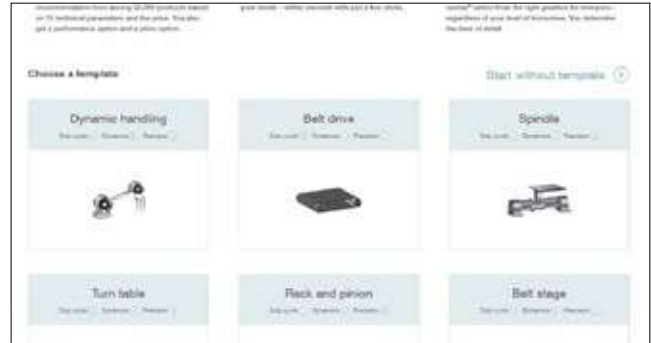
recommendation from among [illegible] products based on 15 technical parameters and the price. You also get a performance option and a price option.

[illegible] within seconds with just a few clicks.

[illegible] the right gearbox for everyone – regardless of your level of knowhow. You determine the level of detail.

Choose a template

Start without template

Dynamic handling

Duty cycle Dynamics Precision

Belt drive

Duty cycle Dynamics Precision

Spindle

Duty cycle Dynamics Precision

Turn table

Duty cycle Dynamics Precision

Rack and pinion

Duty cycle Dynamics Precision

Belt stage

Duty cycle Dynamics Precision